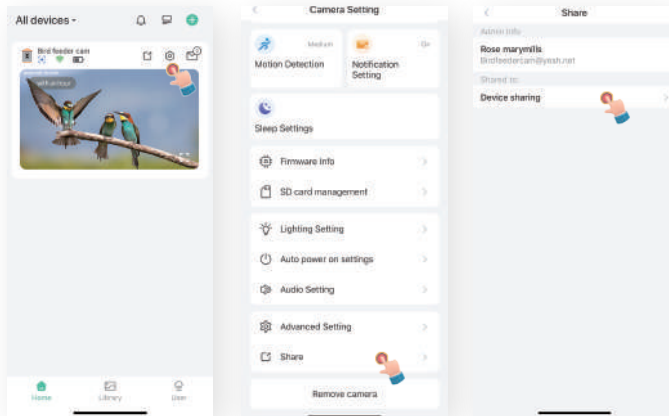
All devices

Bird feeder cam

with an hour

Home Library User

Camera Setting

Medium
Motion Detection

On
Notification Setting

Sleep Settings

Firmware info

SD card management

Lighting Setting

Auto power on settings

Audio Setting

Advanced Setting

Share

Remove camera

Share

Admin info

Rose marymills
Birdfeedercam@ymsh.net

Shared to

Device sharing